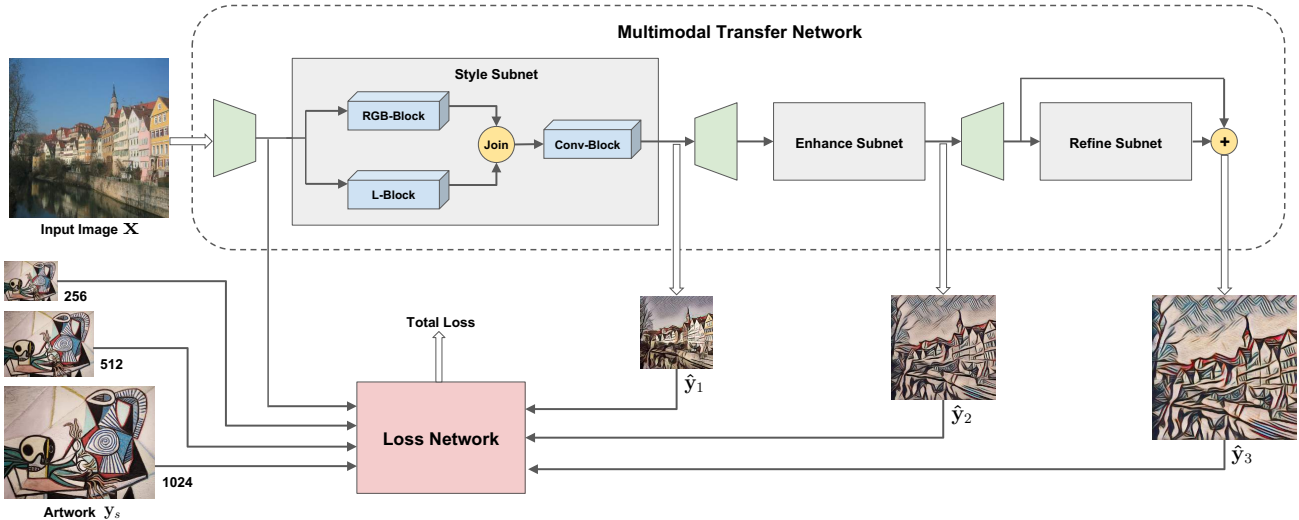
Multimodal Transfer Network

Style Subnet

RGB-Block

Join

Conv-Block

L-Block

Enhance Subnet

Refine Subnet

+

Input Image $\mathbf{x}$

256

512

1024

Artwork $\mathbf{y}_s$

Total Loss

Loss Network

$\hat{\mathbf{y}}_1$

$\hat{\mathbf{y}}_2$

$\hat{\mathbf{y}}_3$